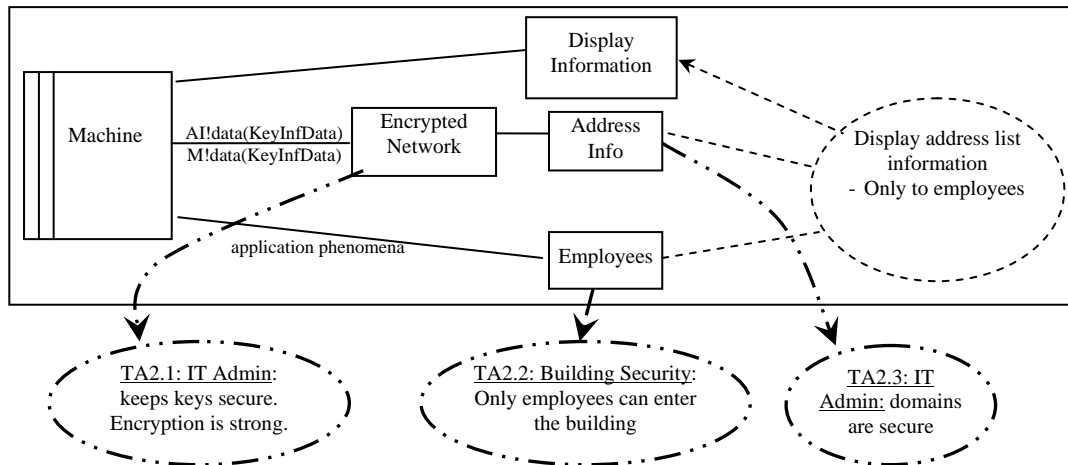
Display Information

Machine

AI!data(KeyInfData)
M!data(KeyInfData)

Encrypted Network

Address Info

Display address list information
- Only to employees

application phenomena

Employees

TA2.1: IT Admin: keeps keys secure. Encryption is strong.

TA2.2: Building Security: Only employees can enter the building

TA2.3: IT Admin: domains are secure